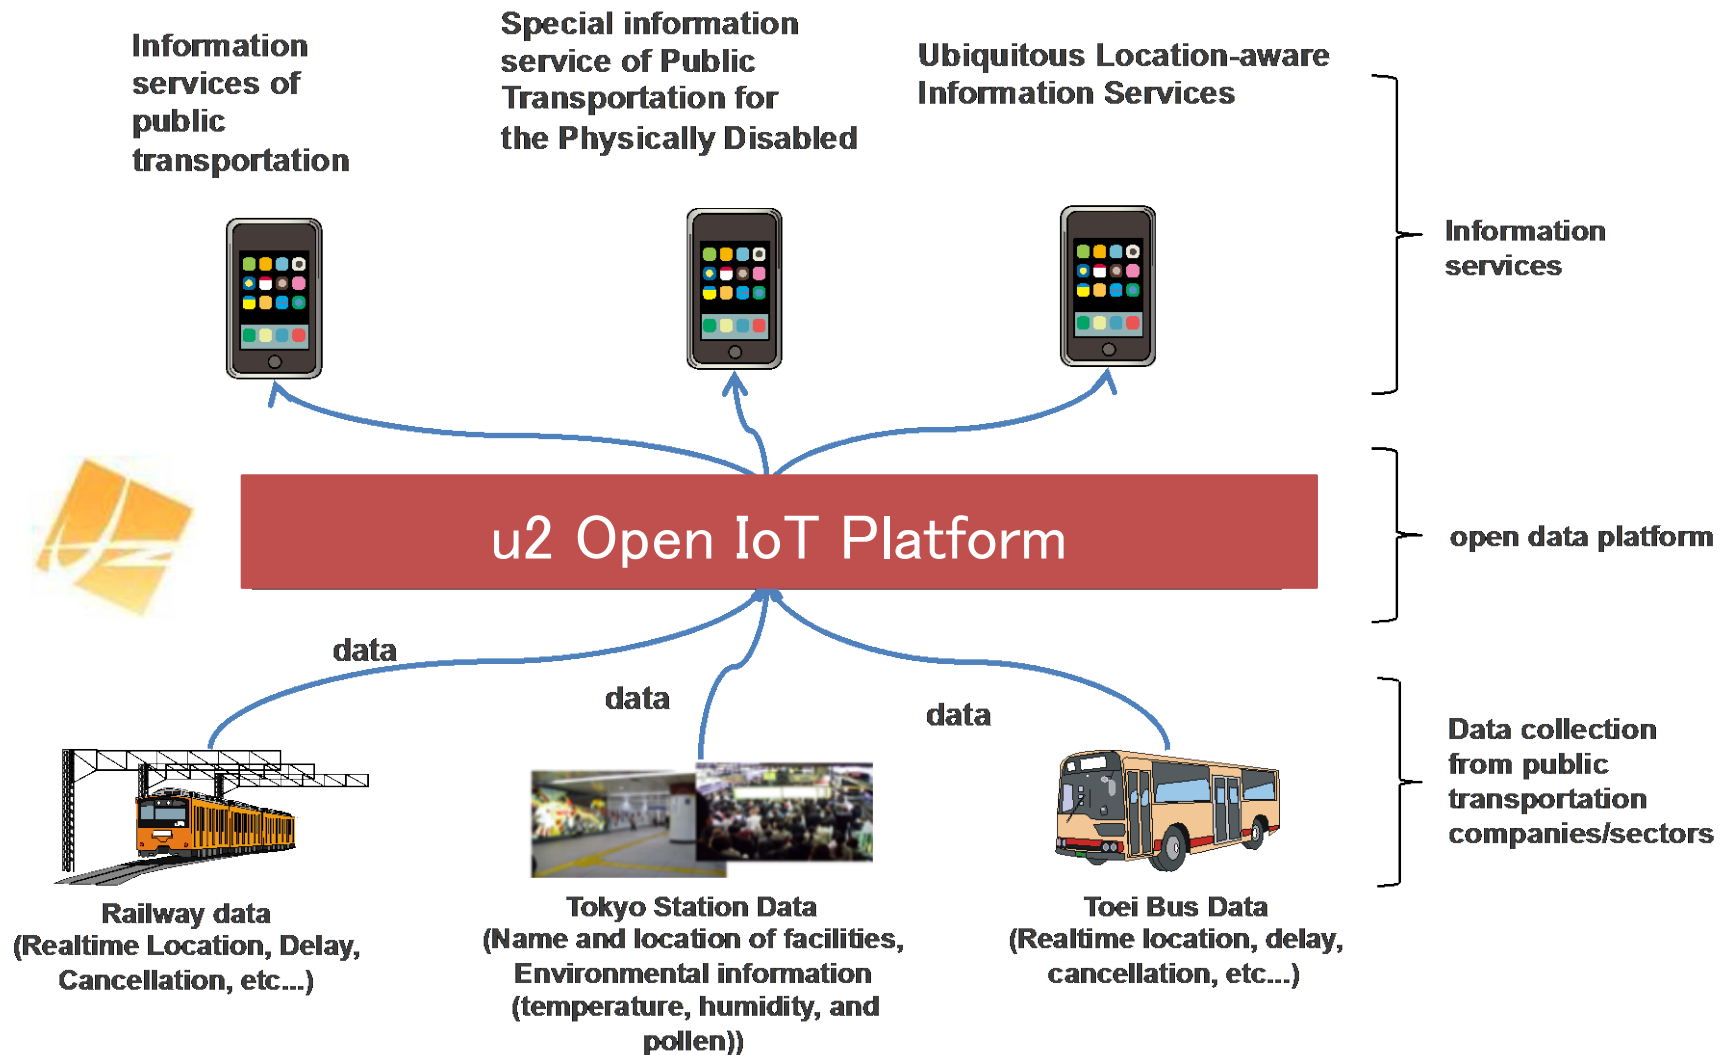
Information services of public transportation

Special information service of Public Transportation for the Physically Disabled

Ubiquitous Location-aware Information Services

Information services

u2 Open IoT Platform

open data platform

data

data

data

Data collection from public transportation companies/sectors

Railway data (Realtime Location, Delay, Cancellation, etc...)

Tokyo Station Data (Name and location of facilities, Environmental information (temperature, humidity, and pollen))

Toei Bus Data (Realtime location, delay, cancellation, etc...)